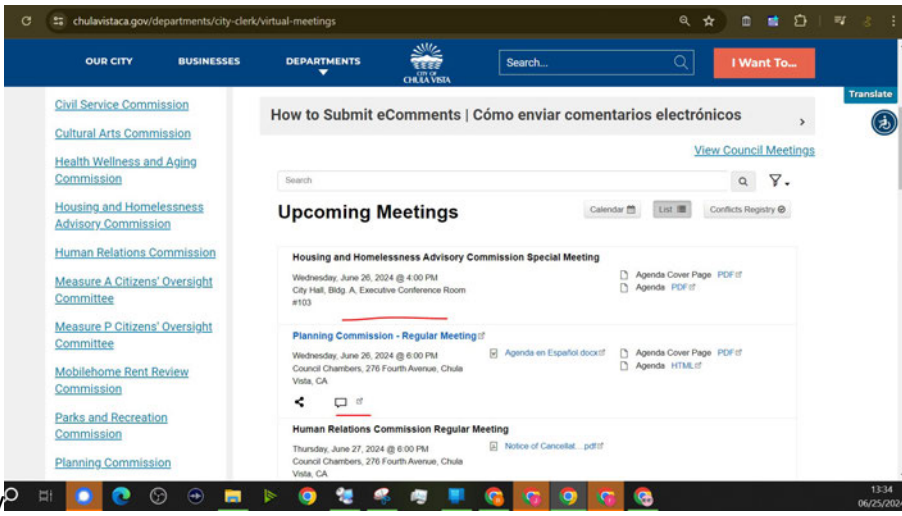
chulavistaca.gov/departments/city-clerk/virtual-meetings

OUR CITY
BUSINESSES
DEPARTMENTS
CITY OF CHULA VISTA
Search...
I Want To...
Translate

Civil Service Commission
Cultural Arts Commission
Health Wellness and Aging Commission
Housing and Homelessness Advisory Commission
Human Relations Commission
Measure A Citizens' Oversight Committee
Measure P Citizens' Oversight Committee
Mobilehome Rent Review Commission
Parks and Recreation Commission
Planning Commission

How to Submit eComments | Cómo enviar comentarios electrónicos

View Council Meetings

Search

Upcoming Meetings

Calendar
List
Conflicts Registry

Housing and Homelessness Advisory Commission Special Meeting
Wednesday, June 26, 2024 @ 4:00 PM
City Hall, Bldg. A, Executive Conference Room #103
Agenda Cover Page PDF
Agenda PDF

Planning Commission - Regular Meeting
Wednesday, June 26, 2024 @ 6:00 PM
Council Chambers, 276 Fourth Avenue, Chula Vista, CA
Agenda en Español.docx
Agenda Cover Page PDF
Agenda HTML

Human Relations Commission Regular Meeting
Thursday, June 27, 2024 @ 6:00 PM
Council Chambers, 276 Fourth Avenue, Chula Vista, CA
Notice of Cancellat...pdf

13:34
06/25/2024